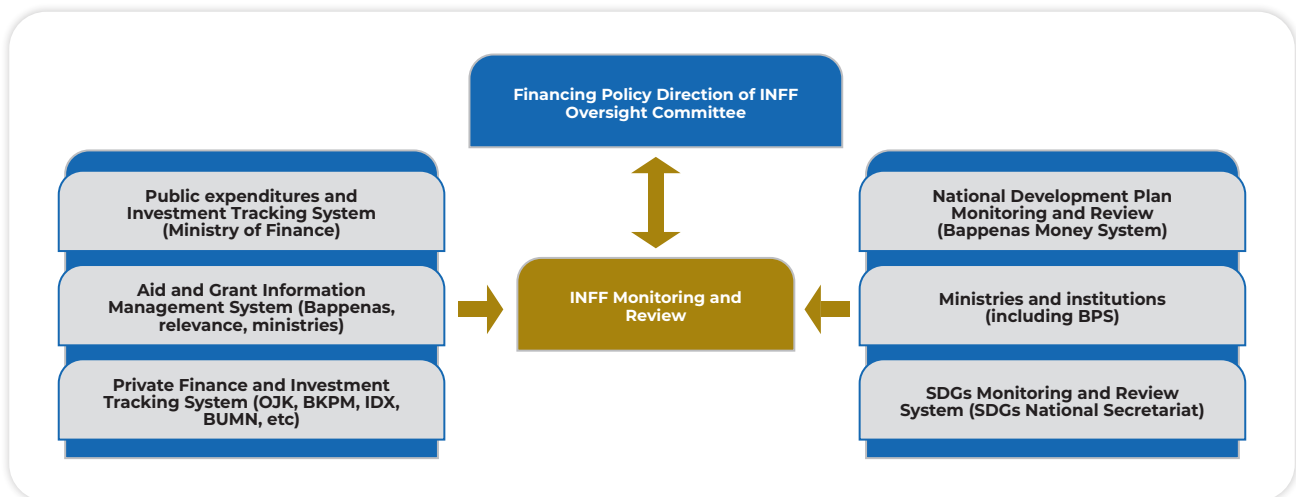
Financing Policy Direction of INFF Oversight Committee

Public expenditures and Investment Tracking System (Ministry of Finance)

Aid and Grant Information Management System (Bappenas, relevance, ministries)

Private Finance and Investment Tracking System (OJK, BKPM, IDX, BUMN, etc)

INFF Monitoring and Review

National Development Plan Monitoring and Review (Bappenas Money System)

Ministries and institutions (including BPS)

SDGs Monitoring and Review System (SDGs National Secretariat)